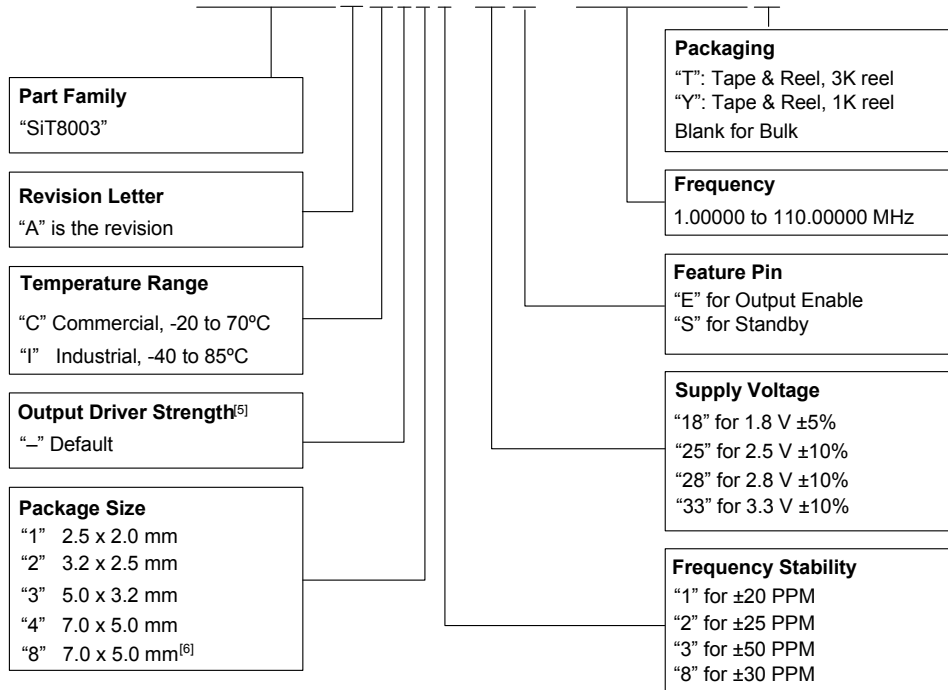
Part Family
"SiT8003"

Revision Letter
"A" is the revision

Temperature Range
"C" Commercial, -20 to 70ºC
"I" Industrial, -40 to 85ºC

Output Driver Strength$^{[5]}$
"–" Default

Package Size
"1" 2.5 x 2.0 mm
"2" 3.2 x 2.5 mm
"3" 5.0 x 3.2 mm
"4" 7.0 x 5.0 mm
"8" 7.0 x 5.0 mm$^{[6]}$

Packaging
"T": Tape & Reel, 3K reel
"Y": Tape & Reel, 1K reel
Blank for Bulk

Frequency
1.00000 to 110.00000 MHz

Feature Pin
"E" for Output Enable
"S" for Standby

Supply Voltage
"18" for 1.8 V ±5%
"25" for 2.5 V ±10%
"28" for 2.8 V ±10%
"33" for 3.3 V ±10%

Frequency Stability
"1" for ±20 PPM
"2" for ±25 PPM
"3" for ±50 PPM
"8" for ±30 PPM